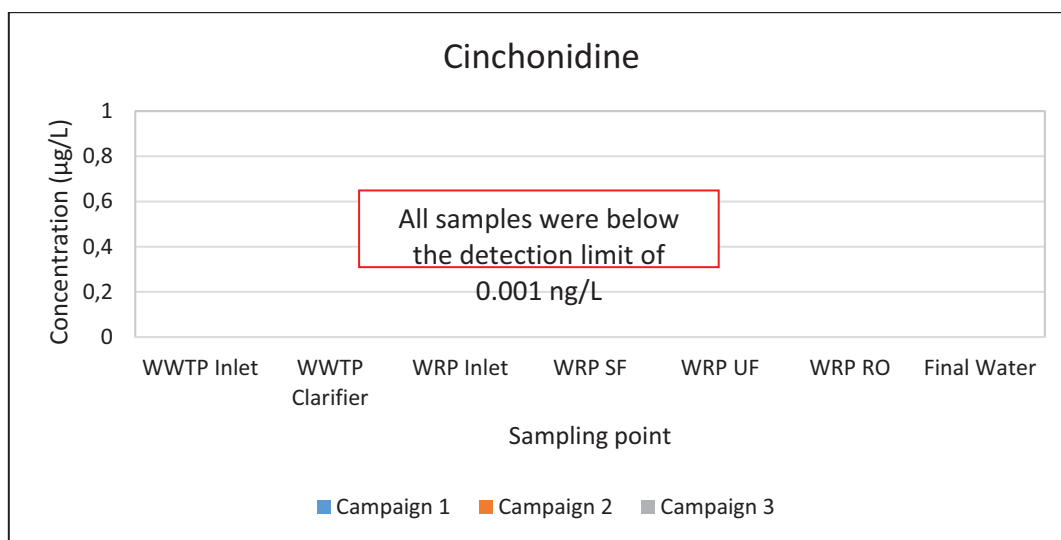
Cinchonidine

Concentration (µg/L)

1
0,8
0,6
0,4
0,2
0

All samples were below the detection limit of 0.001 ng/L

WWTP Inlet
WWTP Clarifier
WRP Inlet
WRP SF
WRP UF
WRP RO
Final Water

Sampling point

Campaign 1
Campaign 2
Campaign 3